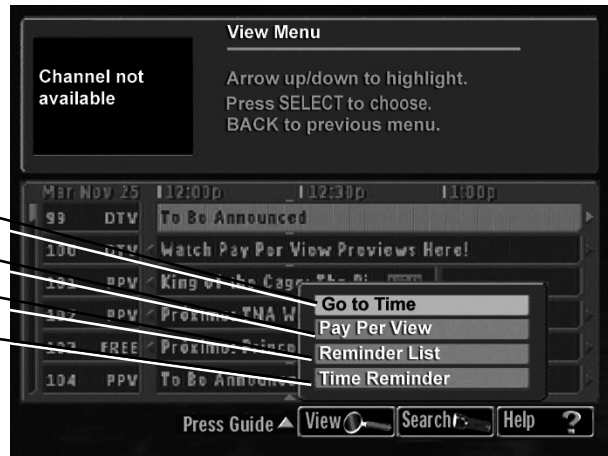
Channel not available

View Menu

Arrow up/down to highlight.
Press SELECT to choose.
BACK to previous menu.

Mar Nov 25 12:00p 12:30p 1:00p

99 DTV To Be Announced

100 DTV Watch Pay Per View Previews Here!

101 PPV King of the Cage: The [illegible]

102 PPV Proximo: TNA W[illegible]

103 FREE Proximo: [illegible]

104 PPV To Be Announc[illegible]

Go to Time
Pay Per View
Reminder List
Time Reminder

Press Guide ▲ View Search Help ?